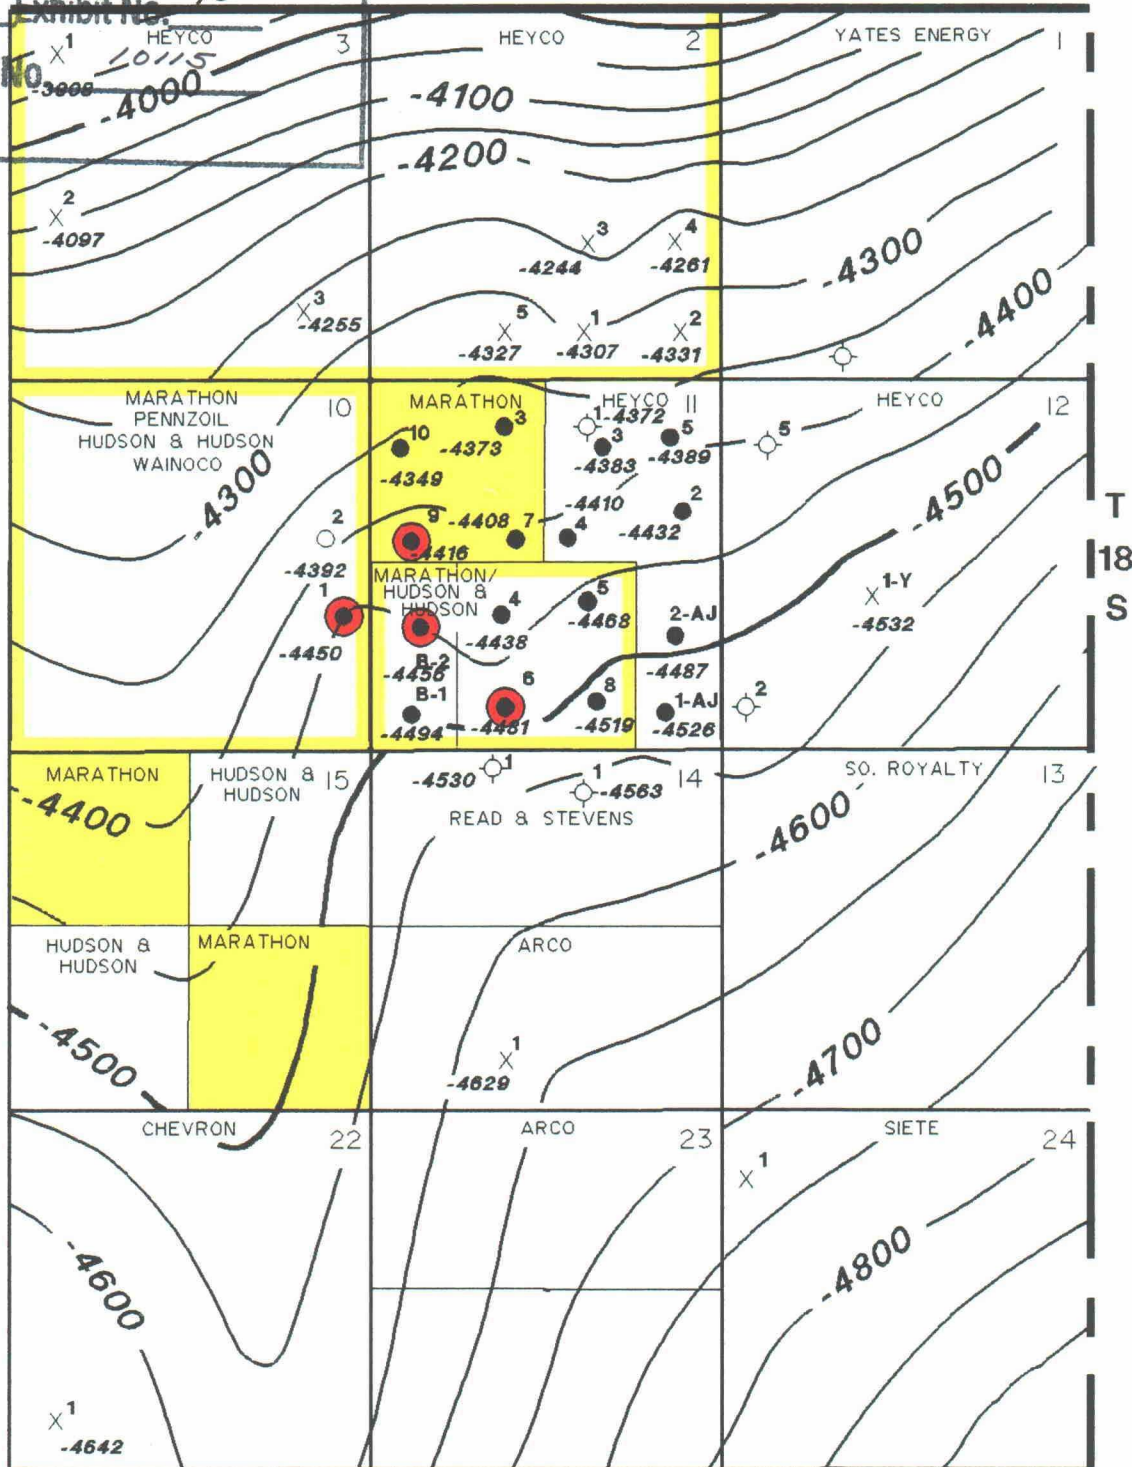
Exhibit No.
No. 10115

HEYCO 3
1
-3998
-4000

HEYCO 2
-4100
-4200

YATES ENERGY 1

2
-4097
3
-4244
4
-4261
-4300
3
-4255
5
-4327
1
-4307
2
-4331
-4400

MARATHON PENNZOIL HUDSON & HUDSON WAINOCO 10
-4300
2
-4392
1
-4450

MARATHON
10
3
-4373
-4349
9
-4408
7
-4416

HEYCO 11
1
-4372
3
5
-4383
-4389
-4410
4
2
-4432

HEYCO 12
5
-4500

MARATHON/ HUDSON & HUDSON
4
5
-4438
-4468
2-AJ
B-2
-4456
B-1
6
8
-4487
-4494
-4481
-4519
1-AJ
-4526
2

1-Y
-4532

T 18 S

MARATHON
-4400

HUDSON & HUDSON 15

1
-4530
1
-4563
14
READ & STEVENS

SO. ROYALTY 13
-4600

HUDSON & HUDSON
MARATHON

ARCO
-4500
1
-4629
-4700

CHEVRON 22
ARCO 23
SIETE 24
1
-4600
-4800
1
-4642